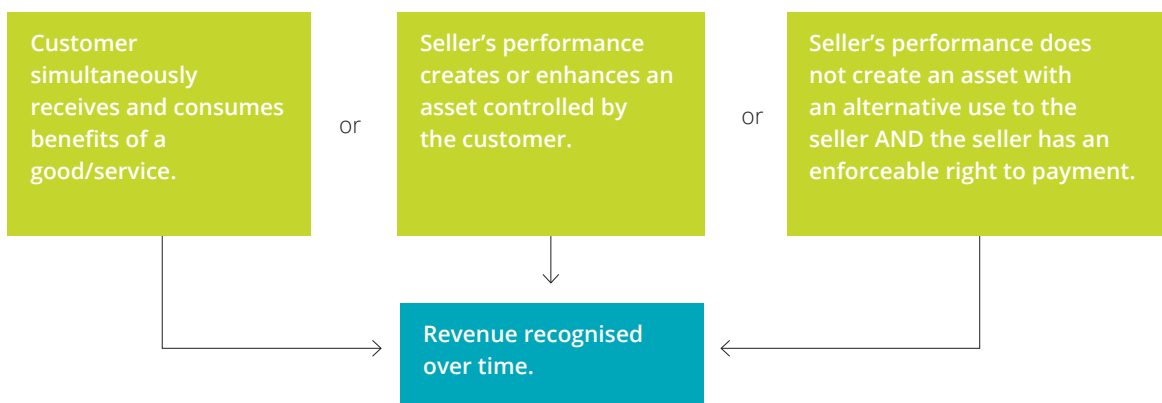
Customer simultaneously receives and consumes benefits of a good/service.

or

Seller’s performance creates or enhances an asset controlled by the customer.

or

Seller’s performance does not create an asset with an alternative use to the seller AND the seller has an enforceable right to payment.

Revenue recognised over time.